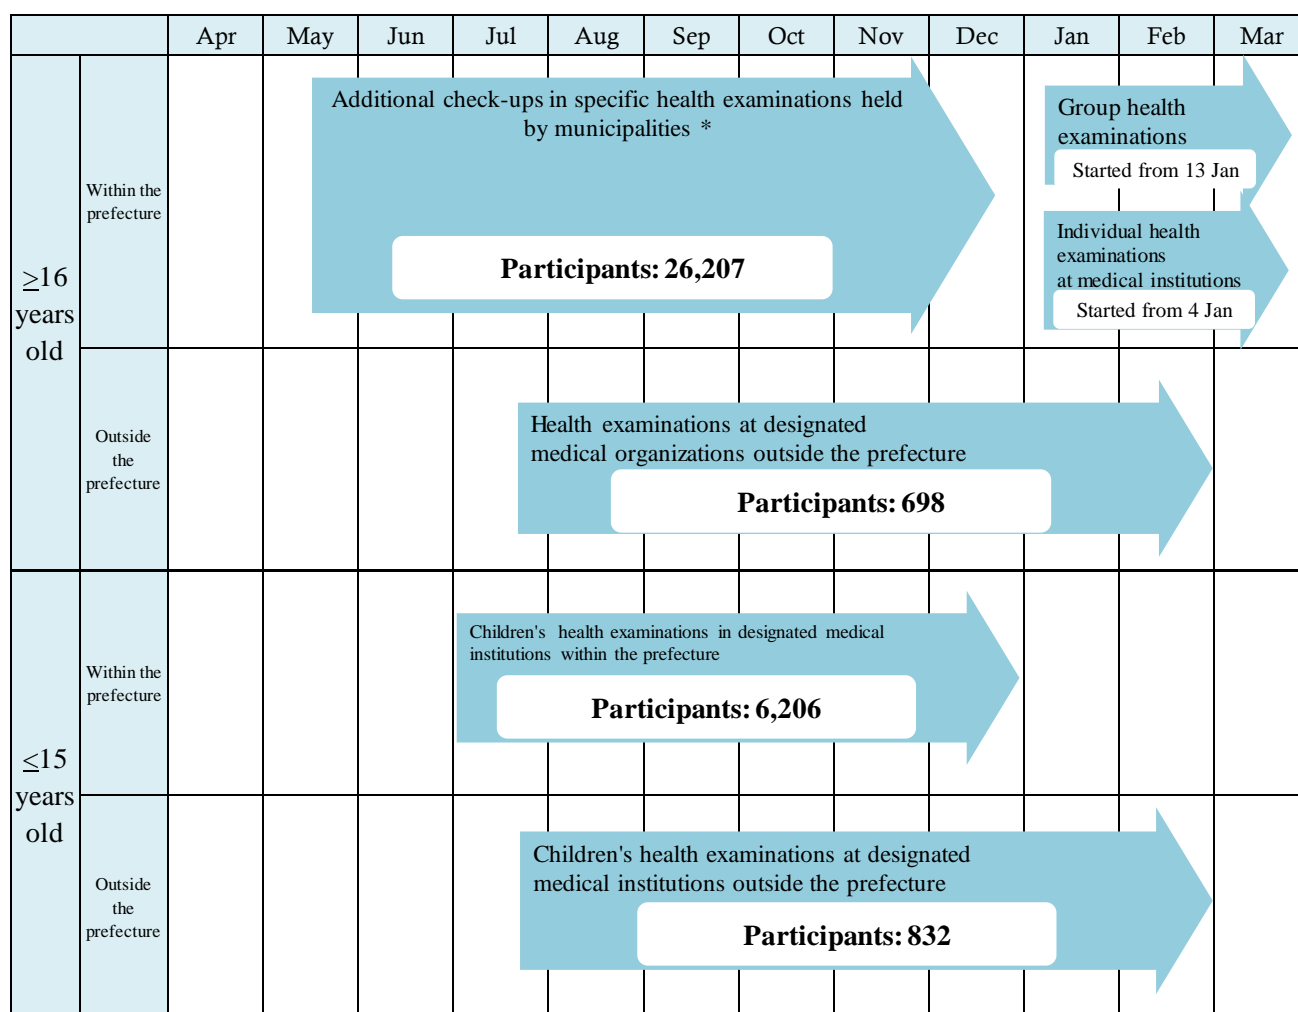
| | | Apr | May | Jun | Jul | Aug | Sep | Oct | Nov | Dec | Jan | Feb | Mar |
|---|---|---|---|---|---|---|---|---|---|---|---|---|---|
| $\geq$16 years old | Within the prefecture | | | | | | | | | | | | |
| | Outside the prefecture | | | | | | | | | | | | |
| $\leq$15 years old | Within the prefecture | | | | | | | | | | | | |
| | Outside the prefecture | | | | | | | | | | | | |

Additional check-ups in specific health examinations held by municipalities *

Participants: 26,207

Group health examinations

Started from 13 Jan

Individual health examinations at medical institutions

Started from 4 Jan

Health examinations at designated medical organizations outside the prefecture

Participants: 698

Children's health examinations in designated medical institutions within the prefecture

Participants: 6,206

Children's health examinations at designated medical institutions outside the prefecture

Participants: 832